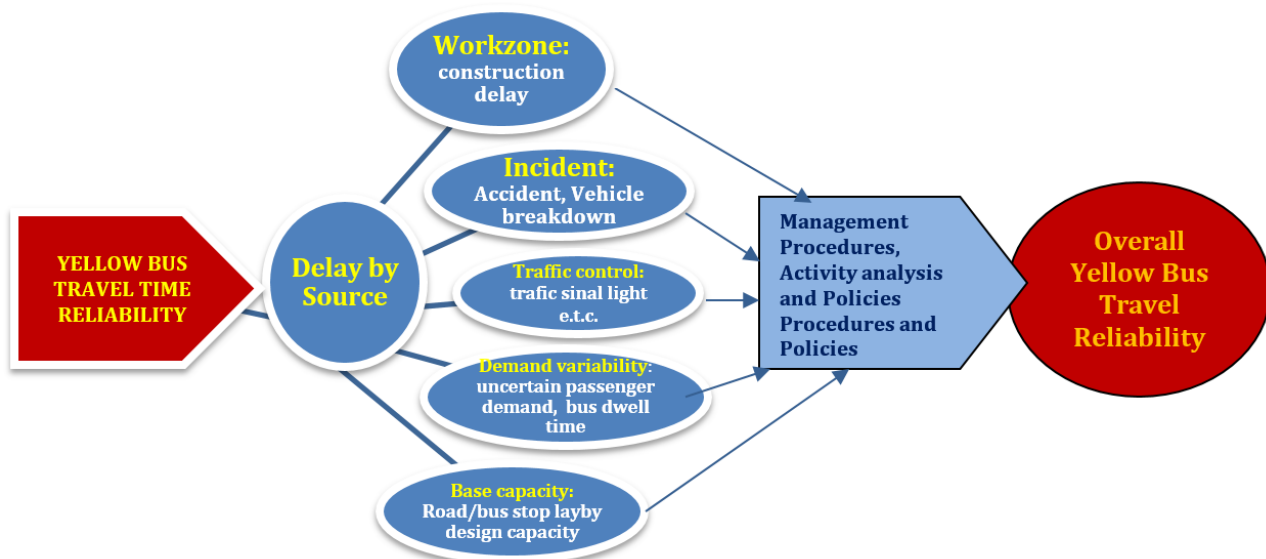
YELLOW BUS TRAVEL TIME RELIABILITY

Delay by Source

Workzone: construction delay

Incident: Accident, Vehicle breakdown

Traffic control: trafic sinal light e.t.c.

Demand variability: uncertain passenger demand, bus dwell time

Base capacity: Road/bus stop layby design capacity

Management Procedures, Activity analysis and Policies Procedures and Policies

Overall Yellow Bus Travel Reliability